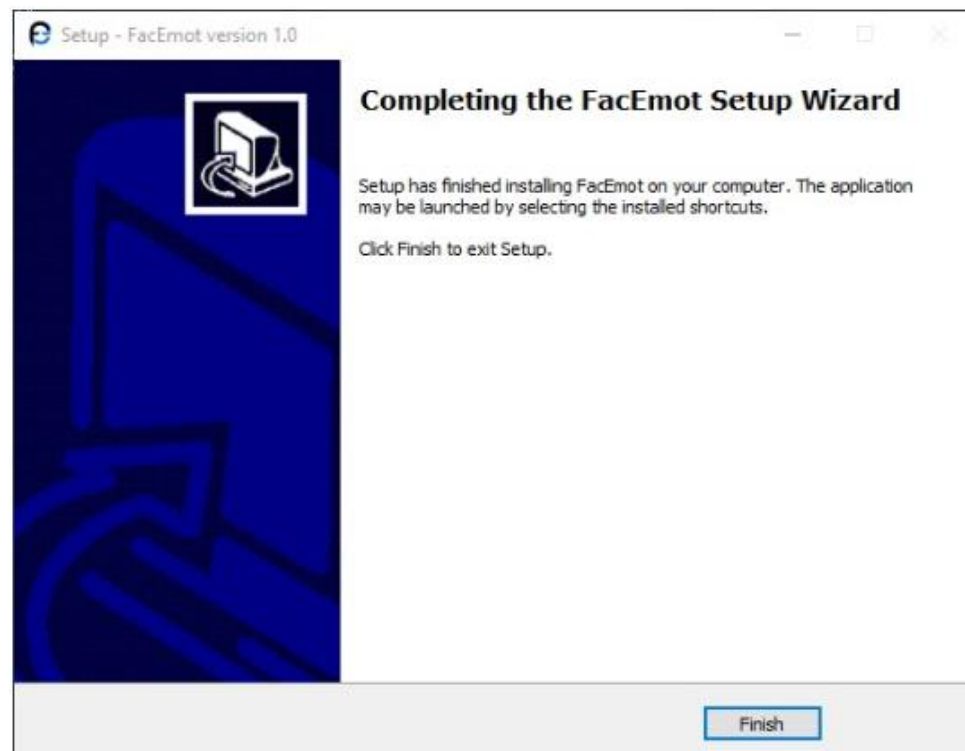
Setup - FacEmot version 1.0

Completing the FacEmot Setup Wizard

Setup has finished installing FacEmot on your computer. The application may be launched by selecting the installed shortcuts.

Click Finish to exit Setup.

Finish